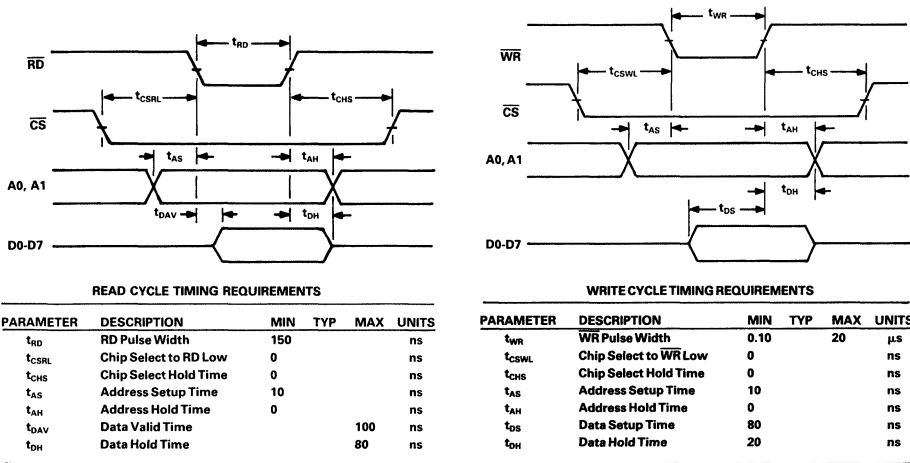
$t_{RD}$

$\overline{RD}$

$t_{CSRL}$

$t_{CHS}$

$\overline{CS}$

$t_{AS}$

$t_{AH}$

A0, A1

$t_{DAV}$

$t_{DH}$

D0-D7

READ CYCLE TIMING REQUIREMENTS

| PARAMETER | DESCRIPTION | MIN | TYP | MAX | UNITS |
|---|---|---|---|---|---|
| $t_{RD}$ | RD Pulse Width | 150 | | | ns |
| $t_{CSRL}$ | Chip Select to RD Low | 0 | | | ns |
| $t_{CHS}$ | Chip Select Hold Time | 0 | | | ns |
| $t_{AS}$ | Address Setup Time | 10 | | | ns |
| $t_{AH}$ | Address Hold Time | 0 | | | ns |
| $t_{DAV}$ | Data Valid Time | | | 100 | ns |
| $t_{DH}$ | Data Hold Time | | | 80 | ns |

$t_{WR}$

$\overline{WR}$

$t_{CSWL}$

$t_{CHS}$

$\overline{CS}$

$t_{AS}$

$t_{AH}$

A0, A1

$t_{DH}$

$t_{DS}$

D0-D7

WRITE CYCLE TIMING REQUIREMENTS

| PARAMETER | DESCRIPTION | MIN | TYP | MAX | UNITS |
|---|---|---|---|---|---|
| $t_{WR}$ | $\overline{WR}$ Pulse Width | 0.10 | | 20 | µs |
| $t_{CSWL}$ | Chip Select to $\overline{WR}$ Low | 0 | | | ns |
| $t_{CHS}$ | Chip Select Hold Time | 0 | | | ns |
| $t_{AS}$ | Address Setup Time | 10 | | | ns |
| $t_{AH}$ | Address Hold Time | 0 | | | ns |
| $t_{DS}$ | Data Setup Time | 80 | | | ns |
| $t_{DH}$ | Data Hold Time | 20 | | | ns |